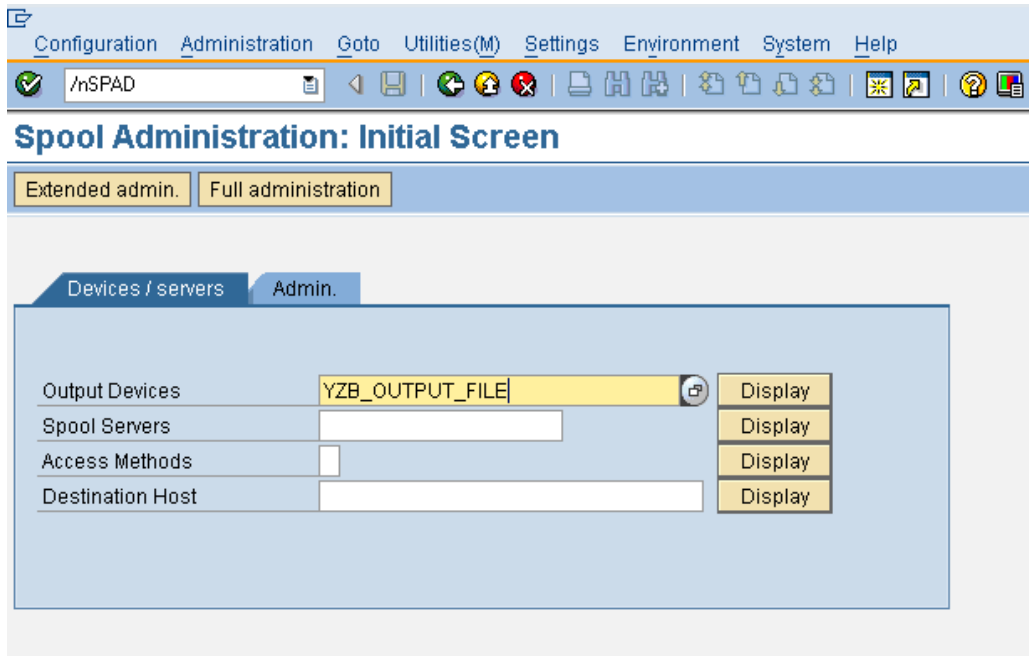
Configuration Administration Goto Utilities(M) Settings Environment System Help

/nSPAD

Spool Administration: Initial Screen

Extended admin. Full administration

Devices / servers Admin.

Output Devices YZB_OUTPUT_FILE Display
Spool Servers Display
Access Methods Display
Destination Host Display